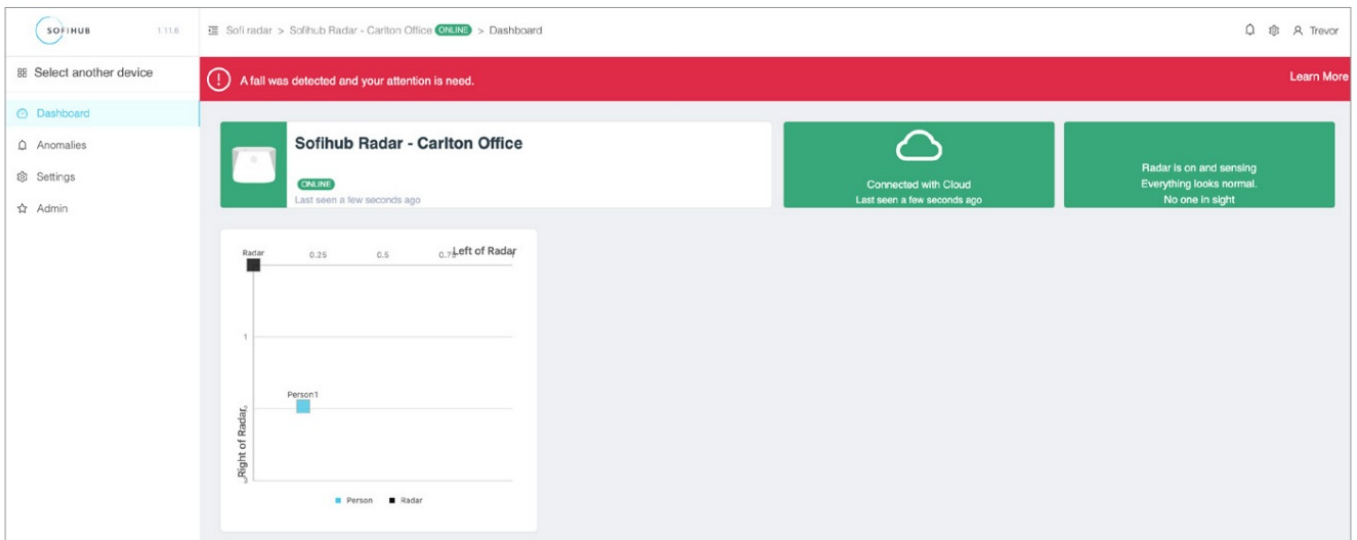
SOFIHUB 1.11.6

Sofi radar > Sofihub Radar - Carlton Office ONLINE > Dashboard

Trevor

Select another device

Dashboard

Anomalies

Settings

Admin

A fall was detected and your attention is need.

Learn More

Sofihub Radar - Carlton Office

ONLINE

Last seen a few seconds ago

Connected with Cloud

Last seen a few seconds ago

Radar is on and sensing

Everything looks normal.

No one in sight

Radar 0.25 0.5 0.75 Left of Radar

1

Person1

Right of Radar

Person Radar